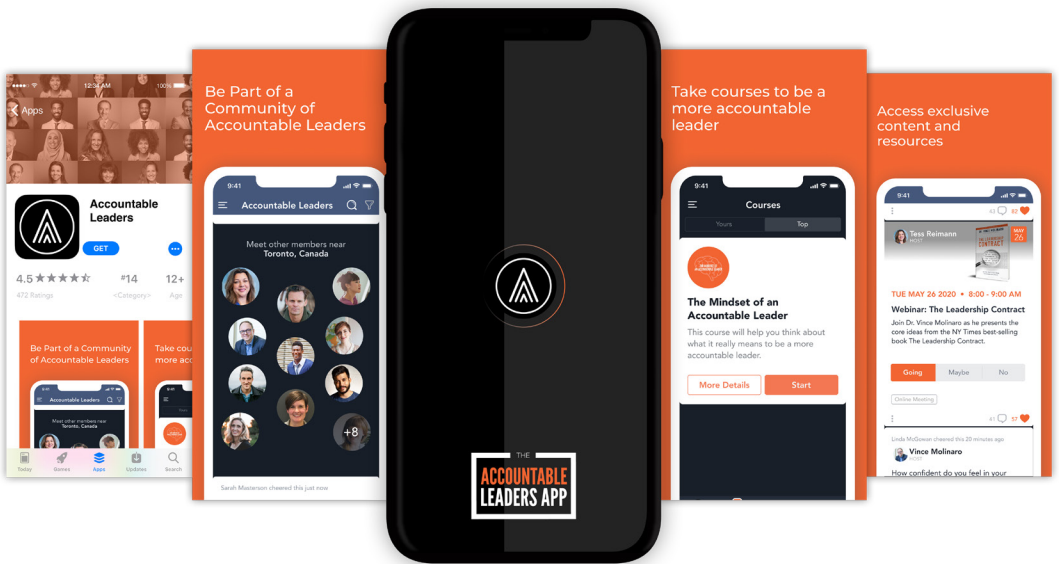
12:34 AM
100%
Apps
Accountable Leaders
GET
4.5 ★★★★★
472 Ratings
#14
<Category>
12+
Age
Be Part of a Community of Accountable Leaders
Take cou
more acc
Accountable Leaders
Meet other members near Toronto, Canada
Today
Games
Apps
Updates
Search

Be Part of a Community of Accountable Leaders
9:41
Accountable Leaders
Meet other members near Toronto, Canada
+8
Sarah Masterson cheered this just now

THE
ACCOUNTABLE LEADERS APP

Take courses to be a more accountable leader
9:41
Courses
Yours
Top
The Mindset of an Accountable Leader
This course will help you think about what it really means to be a more accountable leader.
More Details
Start

Access exclusive content and resources
9:41
42
82
Tess Reimann
HOST
MAY 26
TUE MAY 26 2020 • 8:00 - 9:00 AM
Webinar: The Leadership Contract
Join Dr. Vince Molinaro as he presents the core ideas from the NY Times best-selling book The Leadership Contract.
Going
Maybe
No
Online Meeting
41
57
Linda McGowan cheered this 20 minutes ago
Vince Molinaro
HOST
How confident do you feel in your